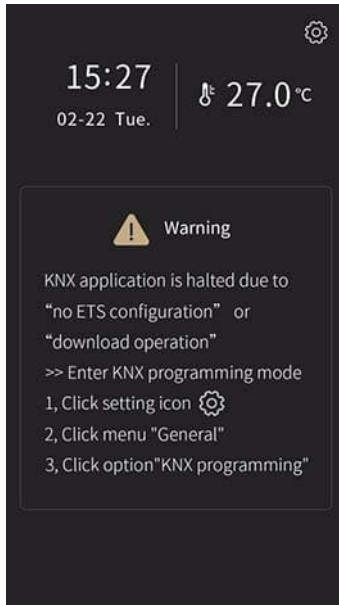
15:27
02-22 Tue.

27.0℃

Warning

KNX application is halted due to
“no ETS configuration” or
“download operation”
>> Enter KNX programming mode
1, Click setting icon
2, Click menu "General"
3, Click option"KNX programming"